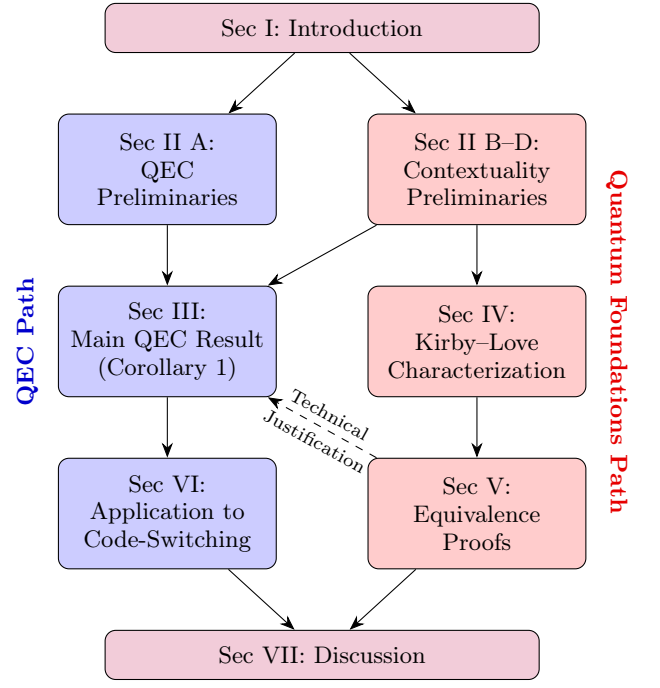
Sec I: Introduction

Sec II A: QEC Preliminaries

Sec II B–D: Contextuality Preliminaries

Quantum Foundations Path

QEC Path

Sec III: Main QEC Result (Corollary 1)

Sec IV: Kirby–Love Characterization

Technical Justification

Sec VI: Application to Code-Switching

Sec V: Equivalence Proofs

Sec VII: Discussion